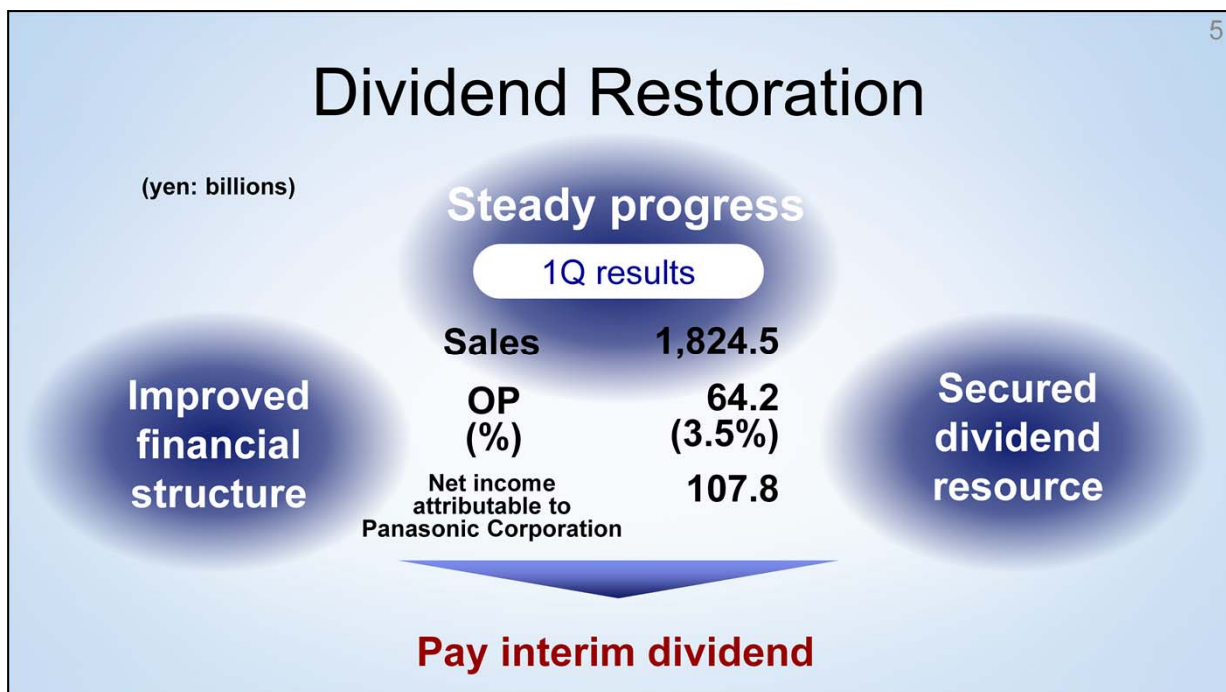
5

Dividend Restoration

(yen: billions)

Steady progress

1Q results

| | |
|---|---|
| Sales | 1,824.5 |
| OP (%) | 64.2 (3.5%) |
| Net income attributable to Panasonic Corporation | 107.8 |

Improved financial structure

Secured dividend resource

Pay interim dividend